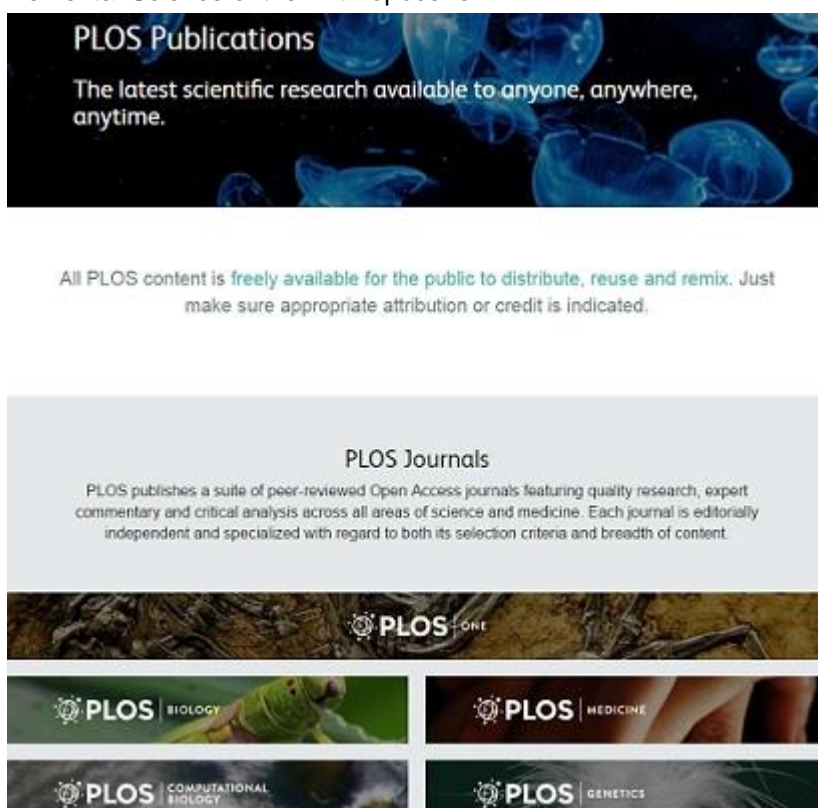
PLOS Publications

The latest scientific research available to anyone, anywhere, anytime.

All PLOS content is freely available for the public to distribute, reuse and remix. Just make sure appropriate attribution or credit is indicated.

PLOS Journals

PLOS publishes a suite of peer-reviewed Open Access journals featuring quality research, expert commentary and critical analysis across all areas of science and medicine. Each journal is editorially independent and specialized with regard to both its selection criteria and breadth of content.

PLOS ONE

PLOS BIOLOGY

PLOS MEDICINE

PLOS COMPUTATIONAL BIOLOGY

PLOS GENETICS